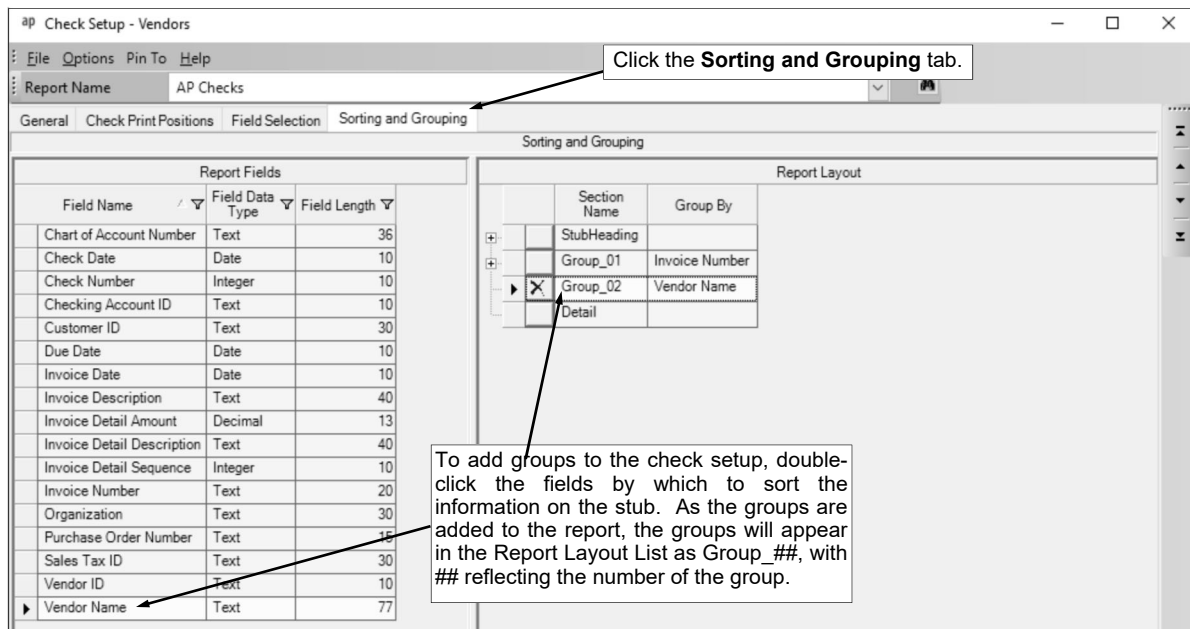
ap Check Setup - Vendors

File Options Pin To Help

Report Name AP Checks

Click the **Sorting and Grouping** tab.

General | Check Print Positions | Field Selection | Sorting and Grouping

Sorting and Grouping

Report Fields

| Field Name | Field Data Type | Field Length |
|---|---|---|
| Chart of Account Number | Text | 36 |
| Check Date | Date | 10 |
| Check Number | Integer | 10 |
| Checking Account ID | Text | 10 |
| Customer ID | Text | 30 |
| Due Date | Date | 10 |
| Invoice Date | Date | 10 |
| Invoice Description | Text | 40 |
| Invoice Detail Amount | Decimal | 13 |
| Invoice Detail Description | Text | 40 |
| Invoice Detail Sequence | Integer | 10 |
| Invoice Number | Text | 20 |
| Organization | Text | 30 |
| Purchase Order Number | Text | 15 |
| Sales Tax ID | Text | 30 |
| Vendor ID | Text | 10 |
| Vendor Name | Text | 77 |

Report Layout

| Section Name | Group By |
|---|---|
| StubHeading | |
| Group_01 | Invoice Number |
| Group_02 | Vendor Name |
| Detail | |

To add groups to the check setup, double-click the fields by which to sort the information on the stub. As the groups are added to the report, the groups will appear in the Report Layout List as Group_##, with ## reflecting the number of the group.